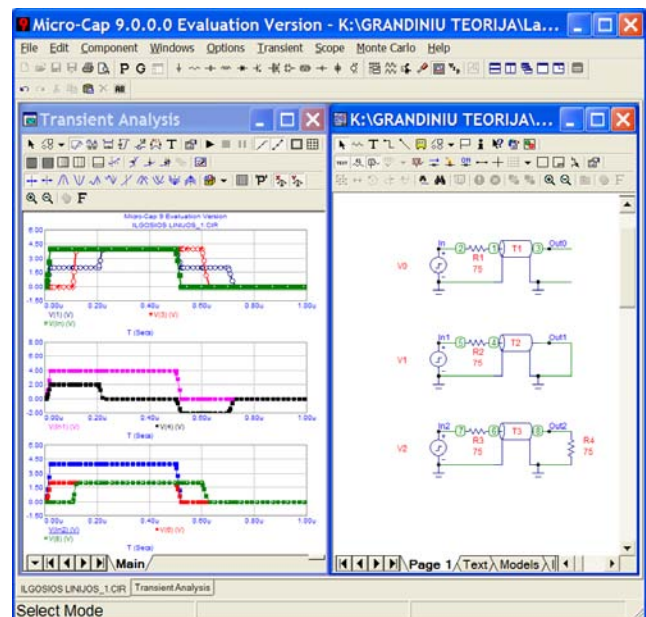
Micro-Cap 9.0.0.0 Evaluation Version - K:\GRANDINIU TEORIJA\La...

File Edit Component Windows Options Transient Scope Monte Carlo Help

Transient Analysis

Micro-Cap 9 Evaluation Version
ILGOSIOS LINIJOS_1.CIR

6.00
4.50
3.00
1.50
0.00
-1.50
0.00u 0.20u 0.40u 0.60u 0.80u 1.00u
V(1) (V) V(3) (V)
V(in) (V)
T (Secs)

6.00
4.00
2.00
0.00
-2.00
0.00u 0.20u 0.40u 0.60u 0.80u 1.00u
V(in1) (V) V(4) (V)
T (Secs)

6.00
4.50
3.00
1.50
0.00
-1.50
0.00u 0.20u 0.40u 0.60u 0.80u 1.00u
V(in2) (V) V(8) (V)
V(6) (V)
T (Secs)

Main

K:\GRANDINIU TEORIJA\...

In 2 R1 75 T1 3 Out0
V0

In1 5 R2 75 T2 Out1
V1

In2 7 R3 75 T3 8 Out2 R4 75
V2

Page 1 Text Models

ILGOSIOS LINIJOS_1.CIR Transient Analysis

Select Mode